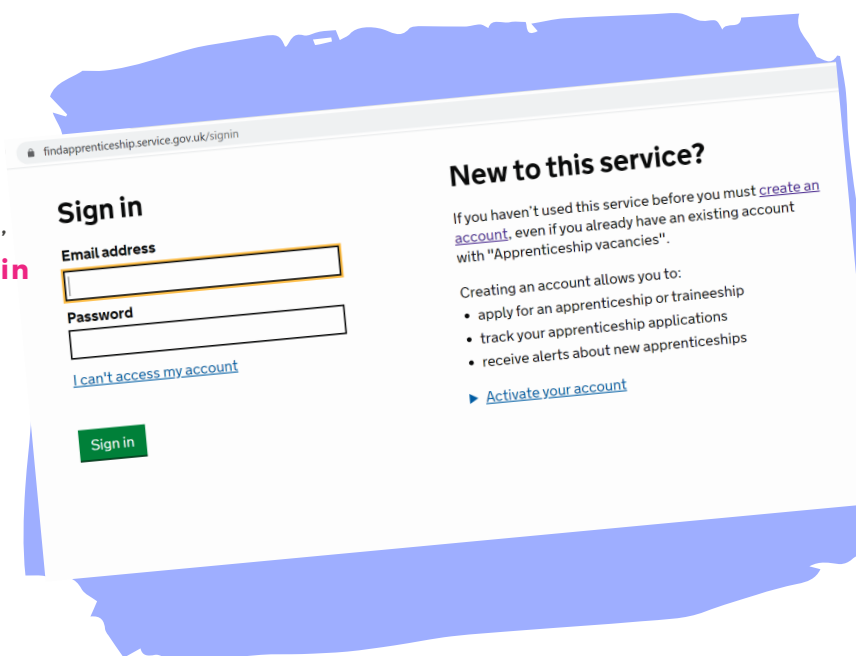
findapprenticeship.service.gov.uk/signin

Sign in

Email address

Password

I can't access my account

Sign in

New to this service?

If you haven't used this service before you must create an account, even if you already have an existing account with "Apprenticeship vacancies".

Creating an account allows you to:
- apply for an apprenticeship or traineeship
- track your apprenticeship applications
- receive alerts about new apprenticeships

▶ Activate your account

in